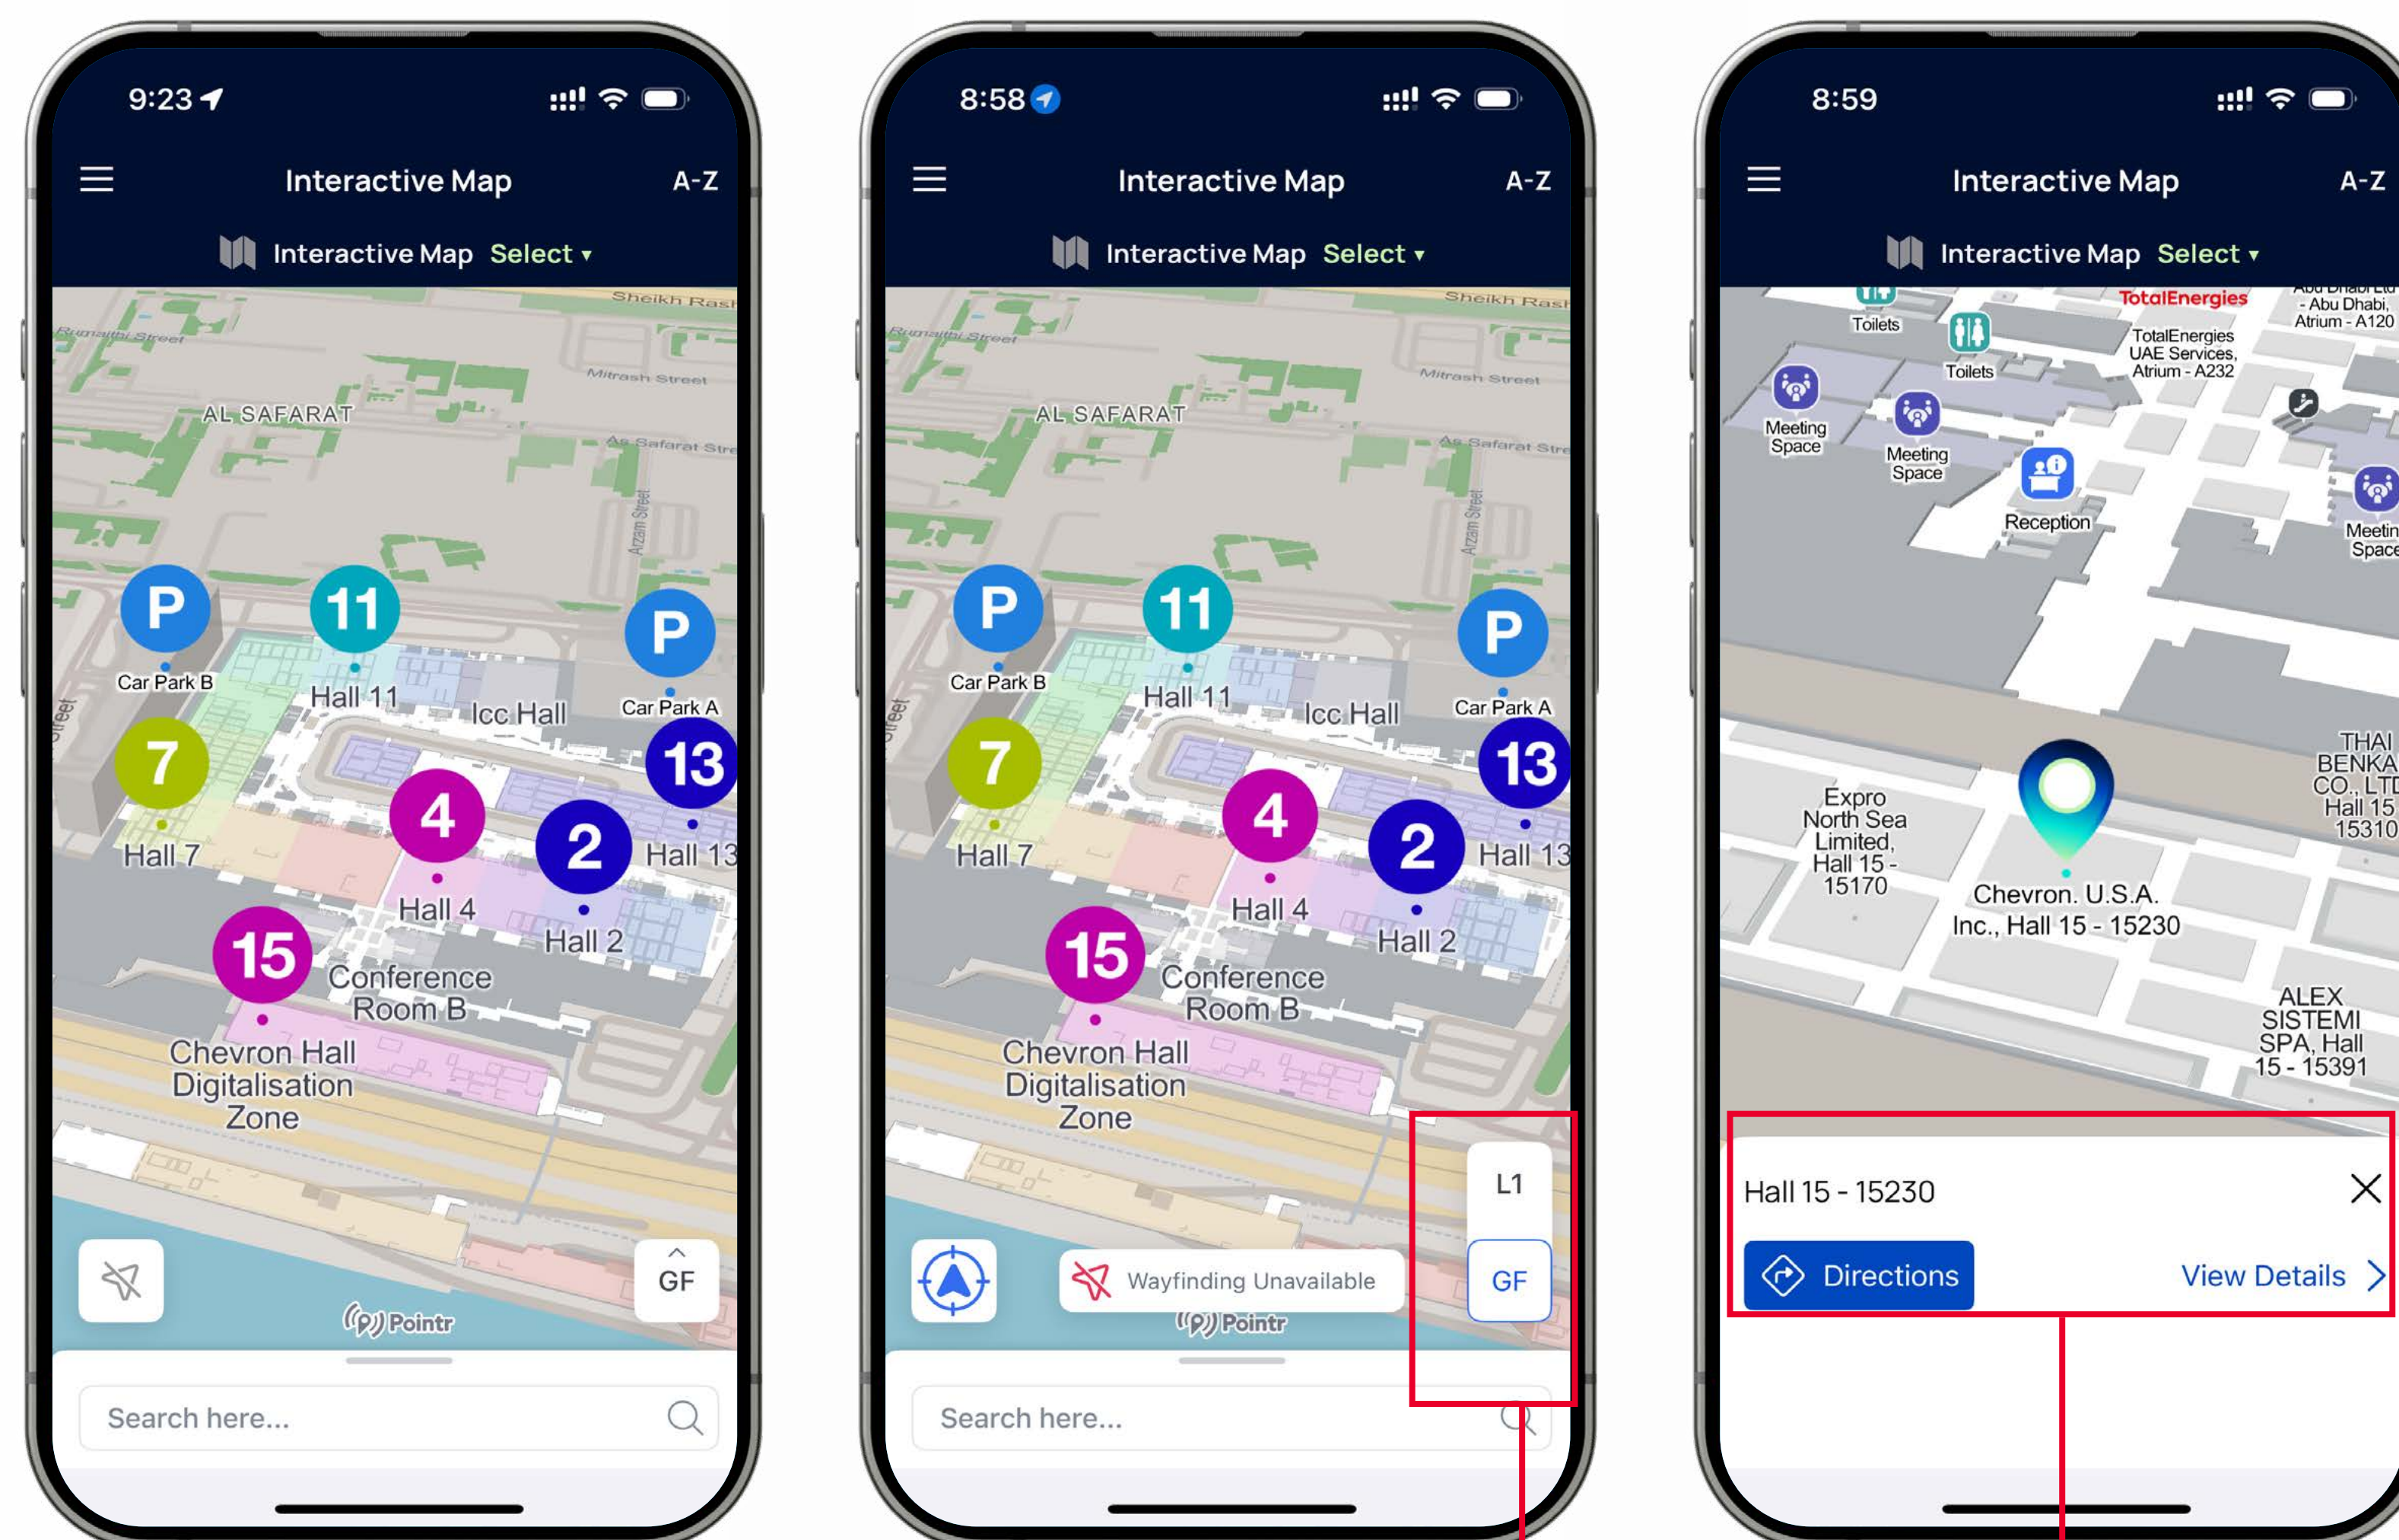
9:23

Interactive Map A-Z

Interactive Map Select ▾

Sheikh Rash
Rumaithi Street
Mitrash Street
AL SAFARAT
As Safarat Stre
Arzam Street

P Car Park B
11 Hall 11
Icc Hall
P Car Park A
7 Hall 7
4 Hall 4
2 Hall 2
13 Hall 13
15 Conference Room B
Chevron Hall Digitalisation Zone

GF
Pointr

Search here...

8:58

Interactive Map A-Z

Interactive Map Select ▾

Sheikh Rash
Rumaithi Street
Mitrash Street
AL SAFARAT
As Safarat Stre
Arzam Street

P Car Park B
11 Hall 11
Icc Hall
P Car Park A
7 Hall 7
4 Hall 4
2 Hall 2
13 Hall 13
15 Conference Room B
Chevron Hall Digitalisation Zone

L1
GF
Wayfinding Unavailable
Pointr

Search here...

8:59

Interactive Map A-Z

Interactive Map Select ▾

Toilets
Toilets
TotalEnergies
TotalEnergies UAE Services, Atrium - A232
- Abu Dhabi, Atrium - A120
Meeting Space
Meeting Space
Reception
Meetin Space
THAI BENKA CO., LTD Hall 15 15310
Expro North Sea Limited, Hall 15 - 15170
Chevron. U.S.A. Inc., Hall 15 - 15230
ALEX SISTEMI SPA, Hall 15 - 15391

Hall 15 - 15230
Directions
View Details